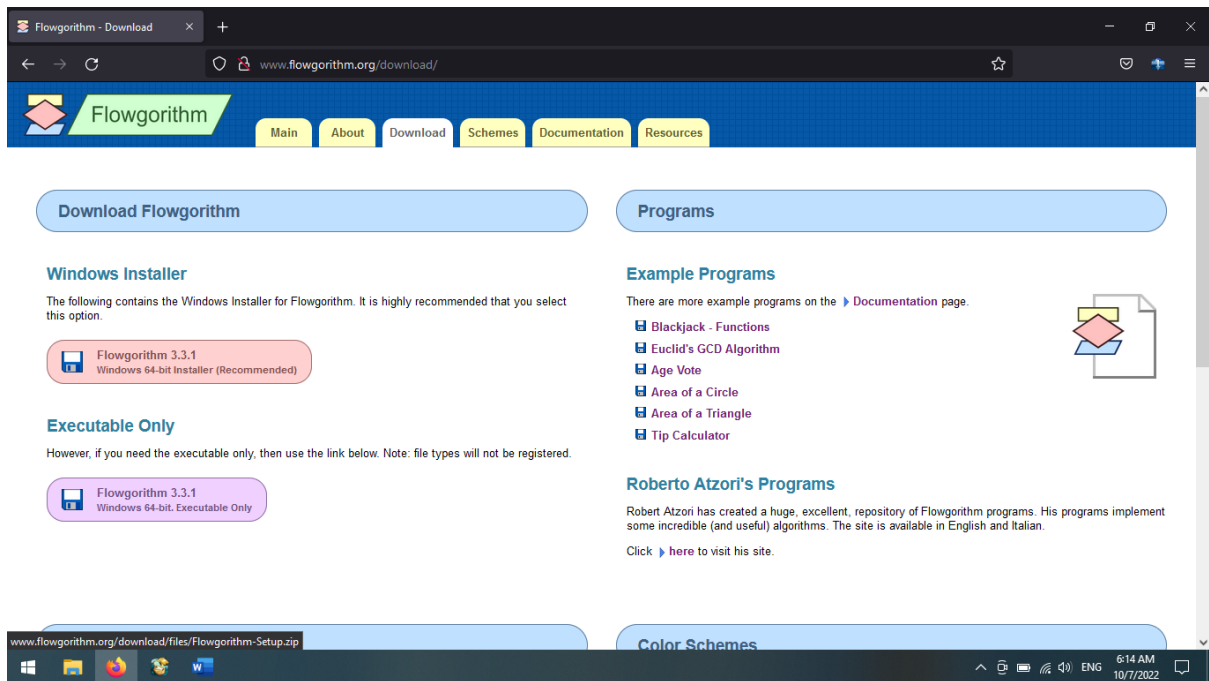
Flowgorithm - Download
www.flowgorithm.org/download/

Flowgorithm
Main About Download Schemes Documentation Resources

Download Flowgorithm

Windows Installer

The following contains the Windows Installer for Flowgorithm. It is highly recommended that you select this option.

Flowgorithm 3.3.1
Windows 64-bit Installer (Recommended)

Executable Only

However, if you need the executable only, then use the link below. Note: file types will not be registered.

Flowgorithm 3.3.1
Windows 64-bit. Executable Only

Programs

Example Programs

There are more example programs on the Documentation page.

Blackjack - Functions
Euclid's GCD Algorithm
Age Vote
Area of a Circle
Area of a Triangle
Tip Calculator

Roberto Atzori's Programs

Robert Atzori has created a huge, excellent, repository of Flowgorithm programs. His programs implement some incredible (and useful) algorithms. The site is available in English and Italian.

Click here to visit his site.

www.flowgorithm.org/download/files/Flowgorithm-Setup.zip

Color Schemes

ENG 6:14 AM 10/7/2022